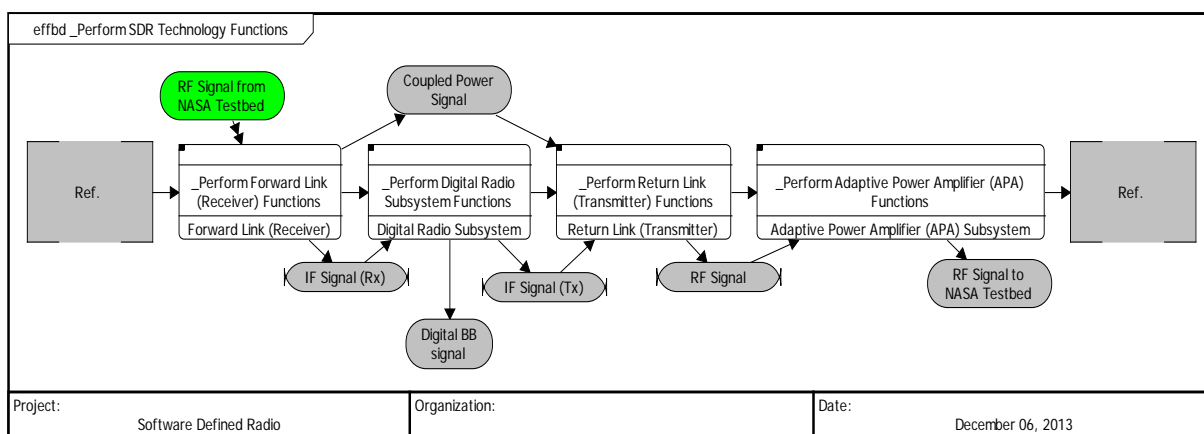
effbd _Perform SDR Technology Functions

RF Signal from NASA Testbed

Coupled Power Signal

Ref.

_Perform Forward Link (Receiver) Functions

Forward Link (Receiver)

_Perform Digital Radio Subsystem Functions

Digital Radio Subsystem

_Perform Return Link (Transmitter) Functions

Return Link (Transmitter)

_Perform Adaptive Power Amplifier (APA) Functions

Adaptive Power Amplifier (APA) Subsystem

Ref.

IF Signal (Rx)

IF Signal (Tx)

RF Signal

RF Signal to NASA Testbed

Digital BB signal

| Project: Software Defined Radio | Organization: | Date: December 06, 2013 |
|---|---|---|